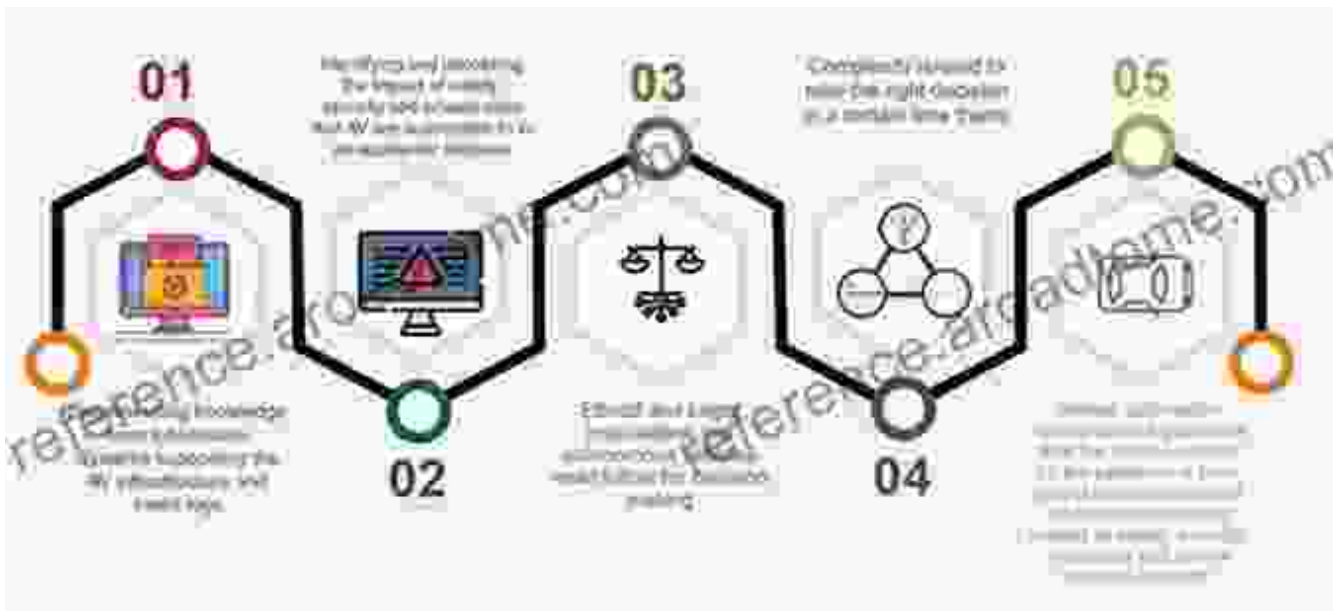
01

Identifying and assessing the impact of safety security and privacy risks that AV are vulnerable to in an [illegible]

03

Complexity required to take the right decision in a certain time frame

05

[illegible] knowledge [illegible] supporting the AV infrastructure and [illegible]

02

Ethical and Legal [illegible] autonomous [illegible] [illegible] for decision making

04

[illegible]

reference.arcademe.com
reference.arcademe.com
reference.arcademe.com